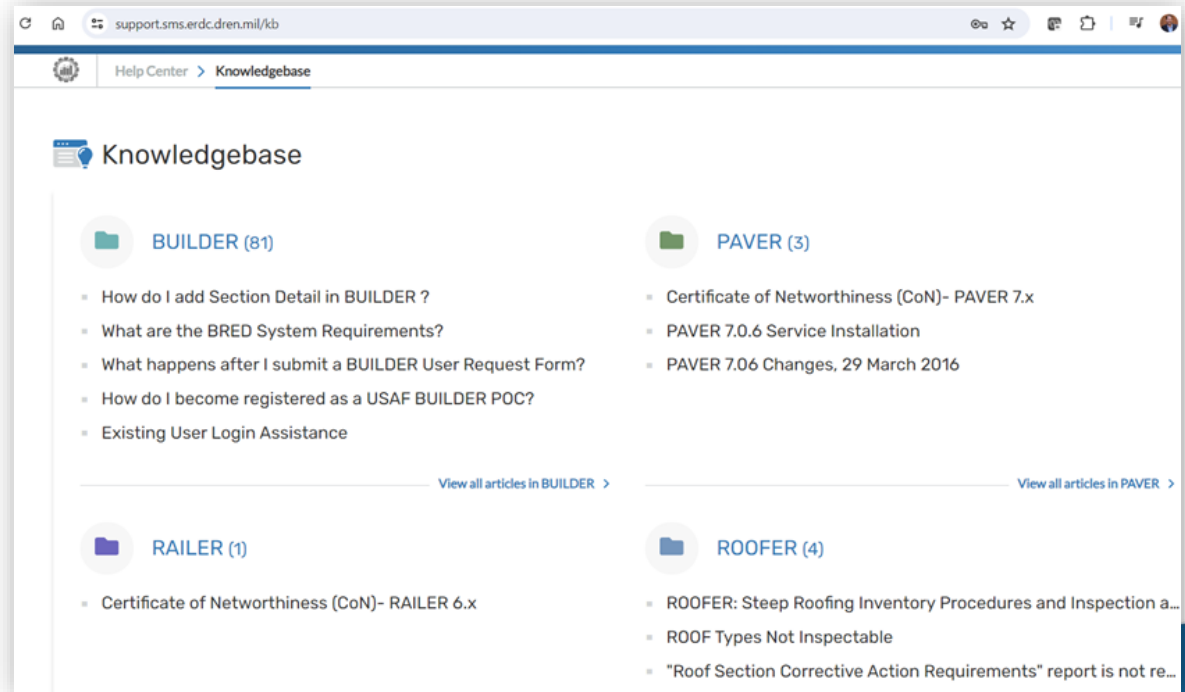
support.sms.erdc.dren.mil/kb

Help Center > Knowledgebase

Knowledgebase

BUILDER (81)

How do I add Section Detail in BUILDER ?

What are the BRED System Requirements?

What happens after I submit a BUILDER User Request Form?

How do I become registered as a USAF BUILDER POC?

Existing User Login Assistance

View all articles in BUILDER >

PAVER (3)

Certificate of Networthiness (CoN)- PAVER 7.x

PAVER 7.0.6 Service Installation

PAVER 7.06 Changes, 29 March 2016

View all articles in PAVER >

RAILER (1)

Certificate of Networthiness (CoN)- RAILER 6.x

ROOFER (4)

ROOFER: Steep Roofing Inventory Procedures and Inspection a...

ROOF Types Not Inspectable

"Roof Section Corrective Action Requirements" report is not re...